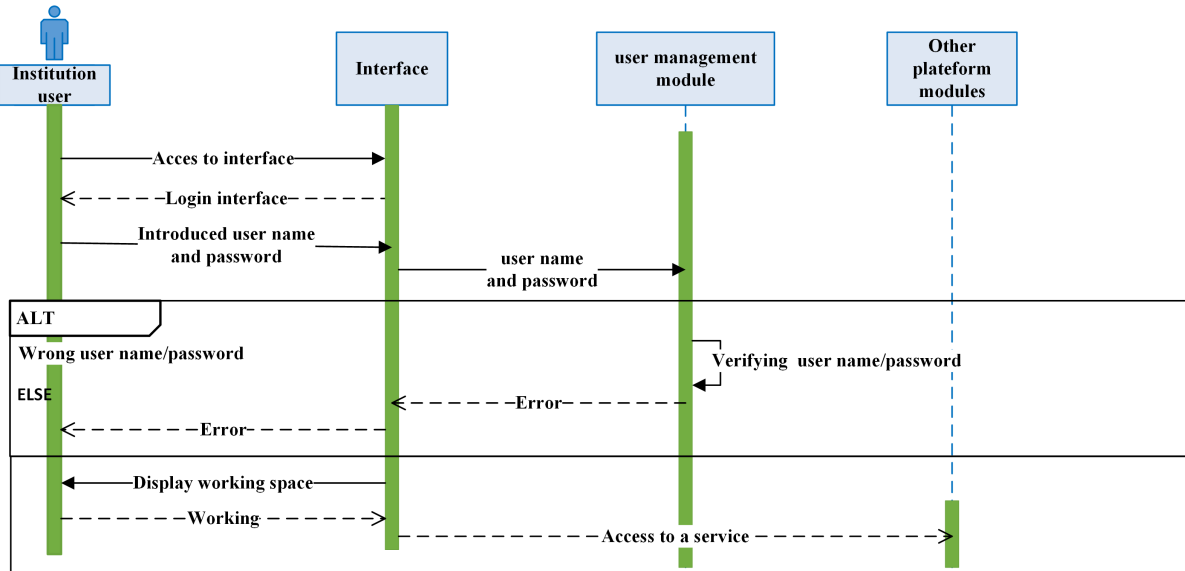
Institution user

Interface

user management module

Other plateform modules

Acces to interface

Login interface

Introduced user name and password

user name and password

ALT

Wrong user name/password

Verifying user name/password

ELSE

Error

Error

Display working space

Working

Access to a service